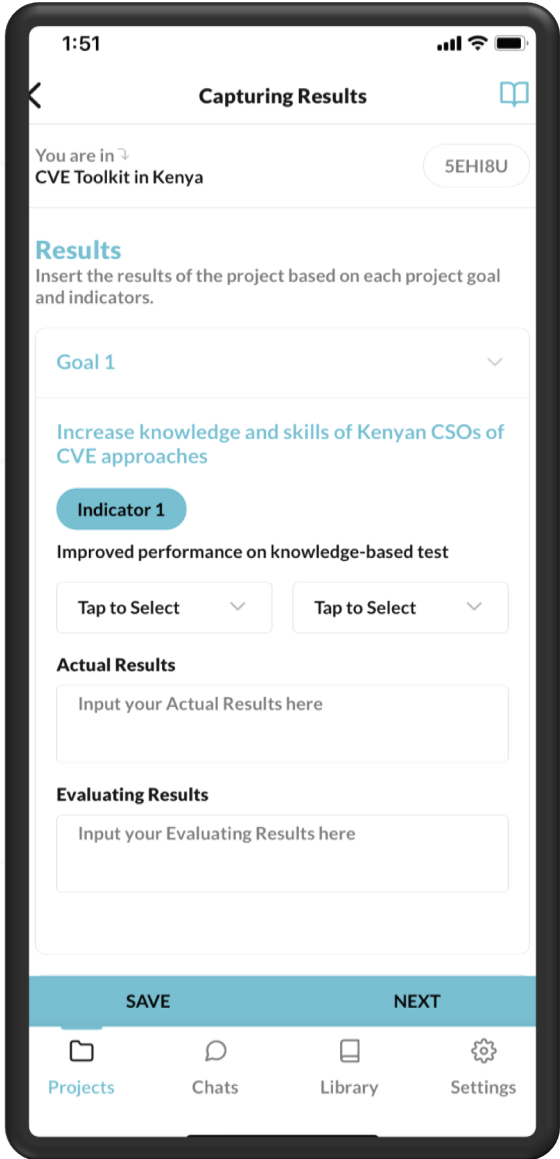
1:51

Capturing Results

You are in
CVE Toolkit in Kenya

5EHI8U

Results
Insert the results of the project based on each project goal and indicators.

Goal 1

Increase knowledge and skills of Kenyan CSOs of CVE approaches

Indicator 1

Improved performance on knowledge-based test

Tap to Select

Tap to Select

Actual Results

Input your Actual Results here

Evaluating Results

Input your Evaluating Results here

SAVE

NEXT

Projects

Chats

Library

Settings